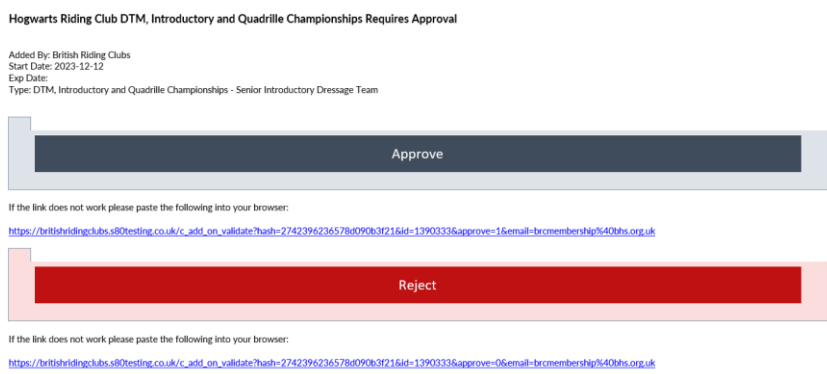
Hogwarts Riding Club DTM, Introductory and Quadrille Championships Requires Approval

Added By: British Riding Clubs
Start Date: 2023-12-12
Exp Date:
Type: DTM, Introductory and Quadrille Championships - Senior Introductory Dressage Team

Approve

If the link does not work please paste the following into your browser:

https://britishridingclubs.s80testing.co.uk/c_add_on_validate?hash=2742396236578d090b3f21&id=1390333&approve=1&email=brcmembership%40bhs.org.uk

Reject

If the link does not work please paste the following into your browser:

https://britishridingclubs.s80testing.co.uk/c_add_on_validate?hash=2742396236578d090b3f21&id=1390333&approve=0&email=brcmembership%40bhs.org.uk